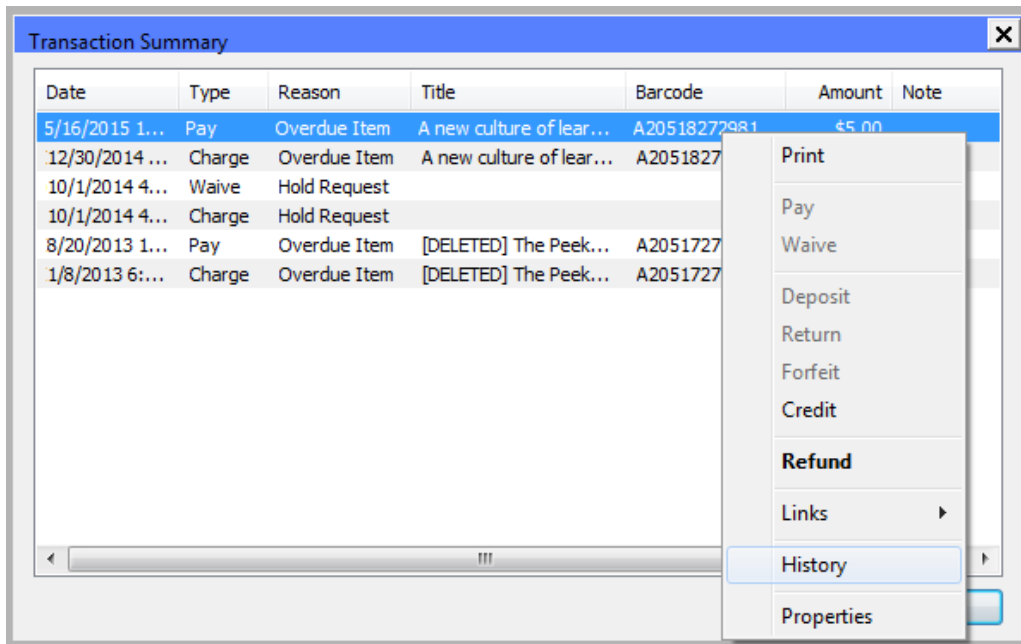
Transaction Summary

| Date | Type | Reason | Title | Barcode | Amount | Note |
|---|---|---|---|---|---|---|
| 5/16/2015 1... | Pay | Overdue Item | A new culture of lear... | A20518272981 | $5.00 | |
| 12/30/2014 ... | Charge | Overdue Item | A new culture of lear... | A2051827 | | |
| 10/1/2014 4... | Waive | Hold Request | | | | |
| 10/1/2014 4... | Charge | Hold Request | | | | |
| 8/20/2013 1... | Pay | Overdue Item | [DELETED] The Peek... | A2051727 | | |
| 1/8/2013 6:... | Charge | Overdue Item | [DELETED] The Peek... | A2051727 | | |

Print
Pay
Waive
Deposit
Return
Forfeit
Credit
Refund
Links
History
Properties